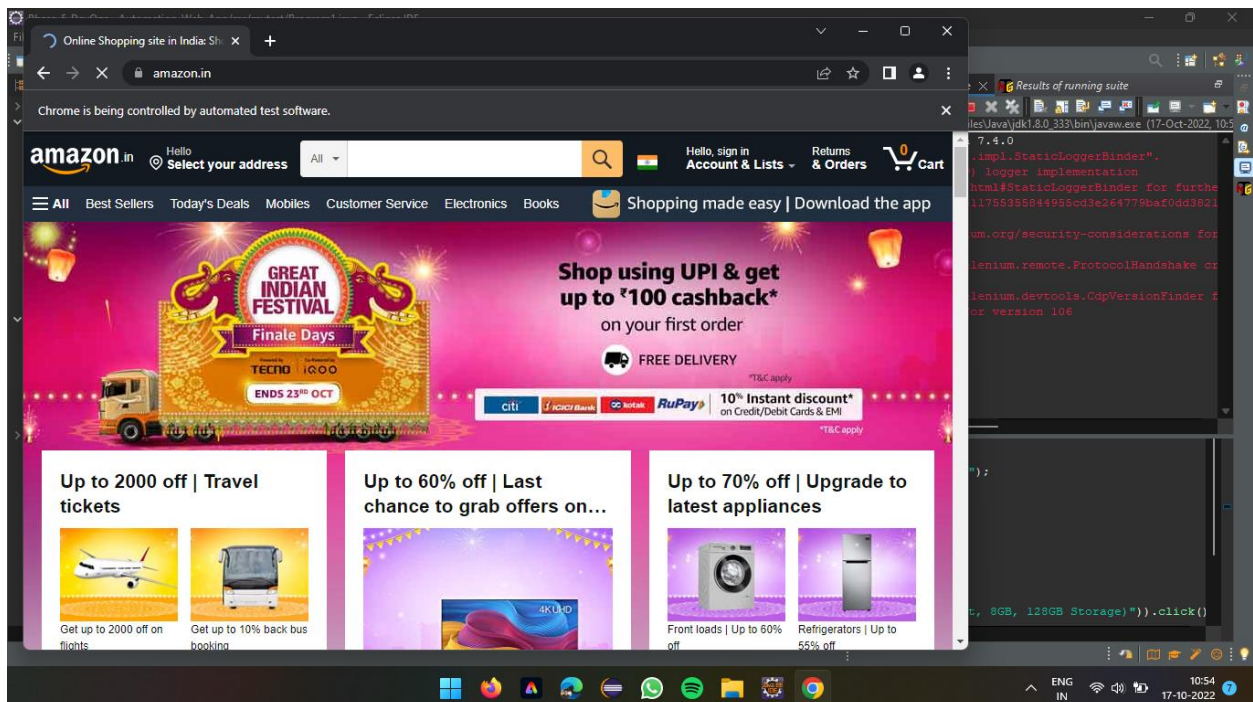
Online Shopping site in India: Sh ×
amazon.in
Chrome is being controlled by automated test software.
amazon.in
Hello
Select your address
All
Hello, sign in
Account & Lists
Returns
& Orders
0
Cart
All Best Sellers Today's Deals Mobiles Customer Service Electronics Books
Shopping made easy | Download the app
GREAT INDIAN FESTIVAL
Finale Days
TECNO iQOO
ENDS 23RD OCT
Shop using UPI & get up to ₹100 cashback*
on your first order
FREE DELIVERY
*T&C apply
citi ICICI Bank kotak RuPay
10% Instant discount*
on Credit/Debit Cards & EMI
*T&C apply
Up to 2000 off | Travel tickets
Get up to 2000 off on flights
Get up to 10% back bus booking
Up to 60% off | Last chance to grab offers on...
4K UHD
Up to 70% off | Upgrade to latest appliances
Front loads | Up to 60% off
Refrigerators | Up to 55% off
Results of running suite
iles\Java\jdk1.8.0_333\bin\javaw.exe (17-Oct-2022, 10:5
7.4.0
.impl.StaticLoggerBinder".
) logger implementation
html#StaticLoggerBinder for furthe
11755355844955cd3e264779baf0dd3821
um.org/security-considerations for
lenium.remote.ProtocolHandshake cr
lenium.devtools.CdpVersionFinder f
or version 106
");
t, 8GB, 128GB Storage)")).click()
ENG
IN
10:54
17-10-2022